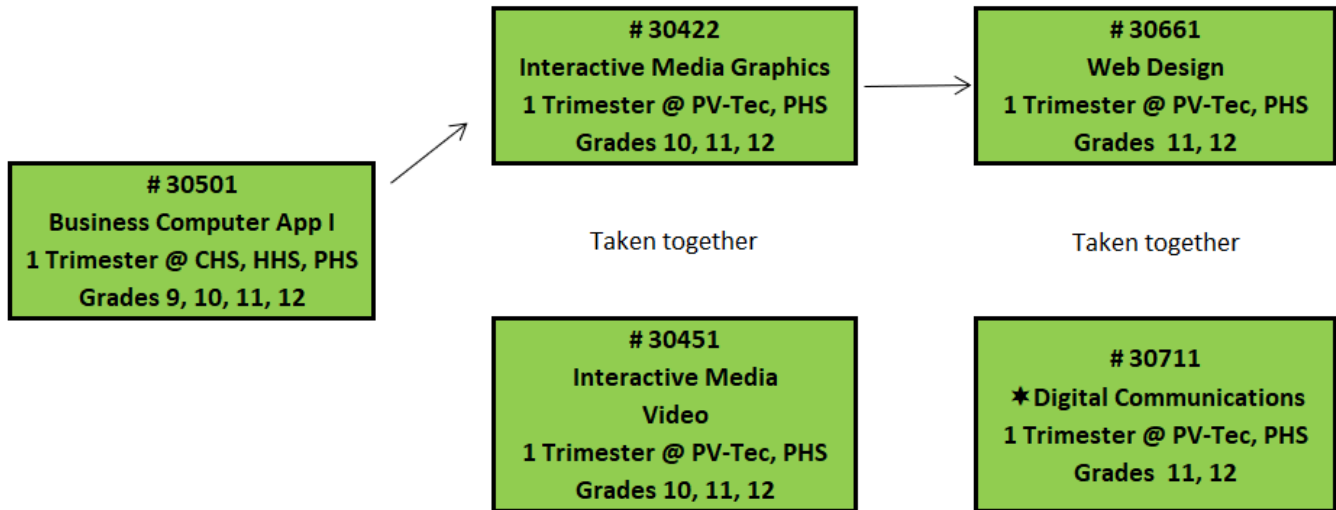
# 30501
Business Computer App I
1 Trimester @ CHS, HHS, PHS
Grades 9, 10, 11, 12

# 30422
Interactive Media Graphics
1 Trimester @ PV-Tec, PHS
Grades 10, 11, 12

Taken together

# 30451
Interactive Media
Video
1 Trimester @ PV-Tec, PHS
Grades 10, 11, 12

# 30661
Web Design
1 Trimester @ PV-Tec, PHS
Grades 11, 12

Taken together

# 30711
✶Digital Communications
1 Trimester @ PV-Tec, PHS
Grades 11, 12